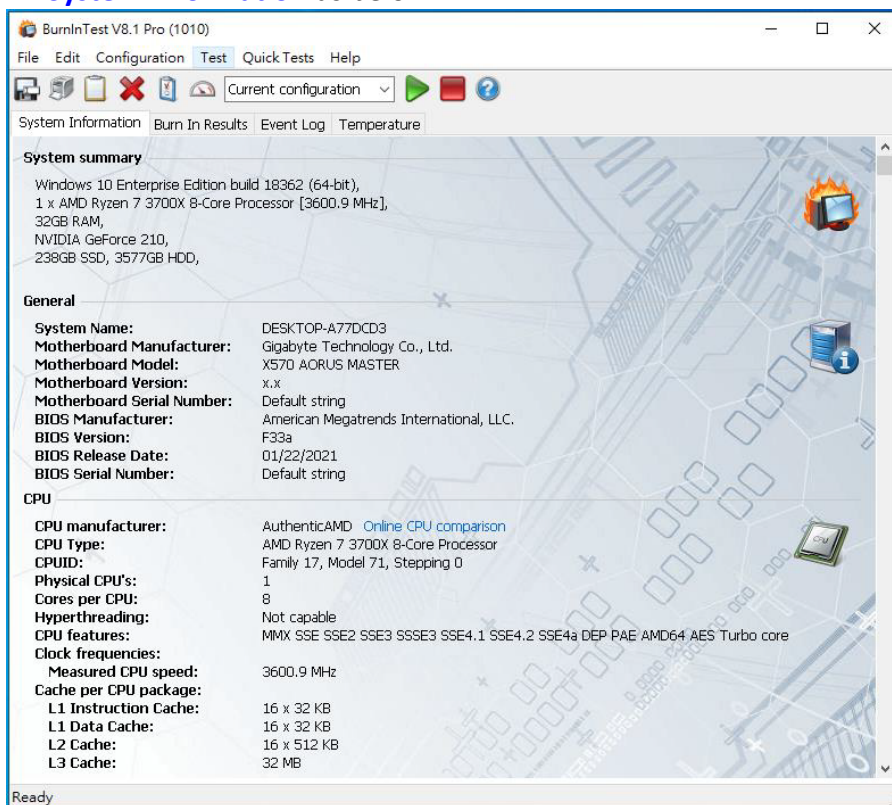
BurnInTest V8.1 Pro (1010)

File Edit Configuration Test Quick Tests Help

Current configuration

System Information | Burn In Results | Event Log | Temperature

System summary

Windows 10 Enterprise Edition build 18362 (64-bit),
1 x AMD Ryzen 7 3700X 8-Core Processor [3600.9 MHz],
32GB RAM,
NVIDIA GeForce 210,
238GB SSD, 3577GB HDD,

General

| | |
|---|---|
| System Name: | DESKTOP-A77DCD3 |
| Motherboard Manufacturer: | Gigabyte Technology Co., Ltd. |
| Motherboard Model: | X570 AORUS MASTER |
| Motherboard Version: | x.x |
| Motherboard Serial Number: | Default string |
| BIOS Manufacturer: | American Megatrends International, LLC. |
| BIOS Version: | F33a |
| BIOS Release Date: | 01/22/2021 |
| BIOS Serial Number: | Default string |

CPU

| | |
|---|---|
| CPU manufacturer: | AuthenticAMD Online CPU comparison |
| CPU Type: | AMD Ryzen 7 3700X 8-Core Processor |
| CPUID: | Family 17, Model 71, Stepping 0 |
| Physical CPU's: | 1 |
| Cores per CPU: | 8 |
| Hyperthreading: | Not capable |
| CPU features: | MMX SSE SSE2 SSE3 SSSE3 SSE4.1 SSE4.2 SSE4a DEP PAE AMD64 AES Turbo core |
| Clock frequencies: | |
| Measured CPU speed: | 3600.9 MHz |
| Cache per CPU package: | |
| L1 Instruction Cache: | 16 x 32 KB |
| L1 Data Cache: | 16 x 32 KB |
| L2 Cache: | 16 x 512 KB |
| L3 Cache: | 32 MB |

Ready